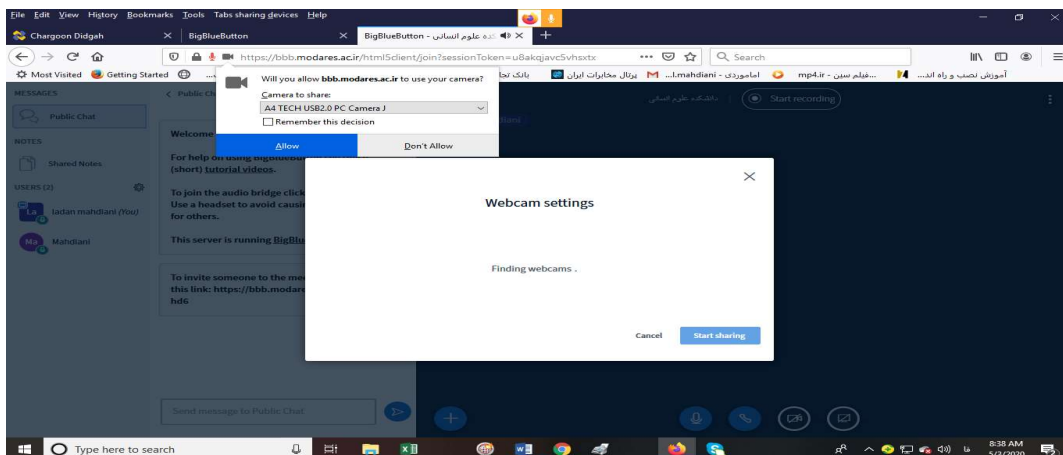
File Edit View History Bookmarks Tools Tabs sharing devices Help

Chargoon Didgah × BigBlueButton × BigBlueButton - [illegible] علوم انسانی ×

https://bbb.modares.ac.ir/html5client/join?sessionToken=u8akqjavc5vhsxtx

Search

Most Visited Getting Started ... بانک تجا ... پرتال مخابرات ایران ... l.mahdiani - ... امامورد ... mp4.ir - ... فیلم سین ... آموزش نصب و راه اند...

Will you allow **bbb.modares.ac.ir** to use your camera?

Camera to share:

A4 TECH USB2.0 PC Camera J

Remember this decision

Allow

Don't Allow

MESSAGES

Public Chat

NOTES

Shared Notes

USERS (2)

ladan mahdiani (You)

Mahdiani

< Public Ch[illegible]

Welcome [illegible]

For help on using BigBlueButton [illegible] (short) tutorial videos.

To join the audio bridge click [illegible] Use a headset to avoid causi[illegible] for others.

This server is running BigBlu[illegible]

To invite someone to the me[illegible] this link: https://bbb.modare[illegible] hd6

Send message to Public Chat

دانشکده علوم انسانی

Start recording

Webcam settings

Finding webcams .

Cancel

Start sharing

Type here to search

8:38 AM
5/3/2020